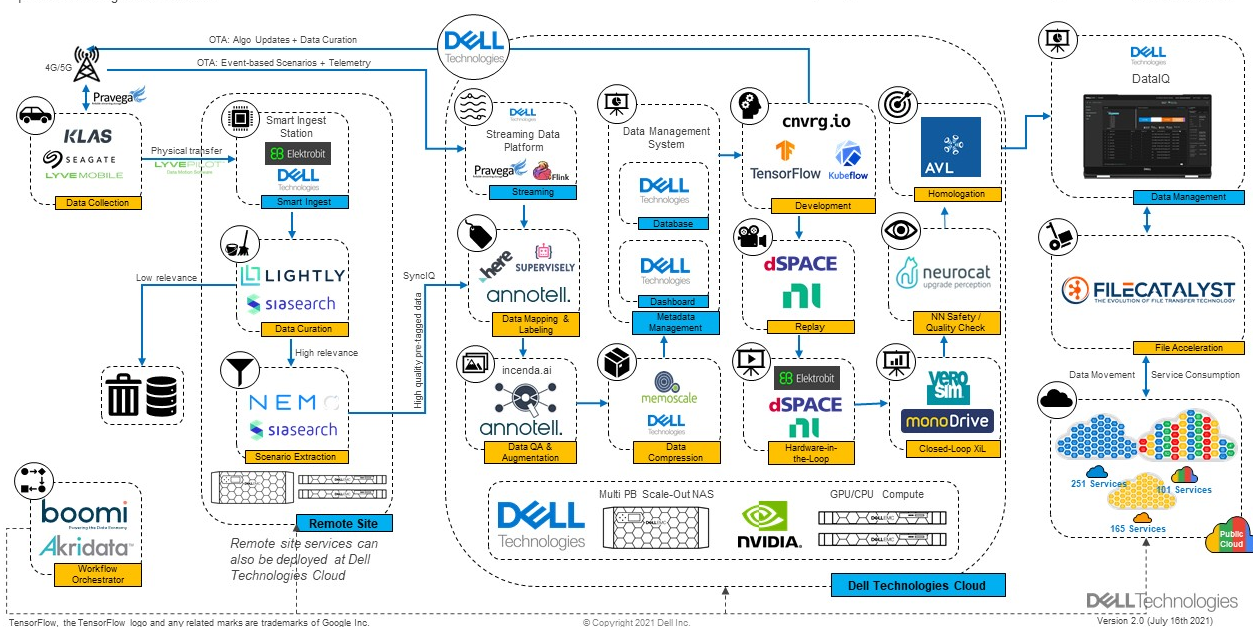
OTA: Algo Updates + Data Curation
OTA: Event-based Scenarios + Telemetry
4G/5G
Pravega
DELL Technologies

KLAS
SEAGATE
LYVE MOBILE
Data Collection
Physical transfer
LYVEPILOT

Smart Ingest Station
Elektrobit
DELL Technologies
Smart Ingest

LIGHTLY
siasearch
Data Curation
Low relevance
High relevance

NEMO
siasearch
Scenario Extraction
Remote Site
Remote site services can also be deployed at Dell Technologies Cloud

boomi
Akridata
Workflow Orchestrator

SyncIQ
High quality pre-tagged data

DELL Technologies
Streaming Data Platform
Pravega
Flink
Streaming

here
SUPERVISELY
annotell.
Data Mapping & Labeling

incenda.ai
annotell.
Data QA & Augmentation

Data Management System
DELL Technologies
Database
DELL Technologies
Dashboard
Metadata Management

memoscale
DELL Technologies
Data Compression

cnvrg.io
TensorFlow
Kubeflow
Development

dSPACE
ni
Replay

Elektrobit
dSPACE
ni
Hardware-in-the-Loop

AVL
Homologation

neurocat
upgrade perception
NN Safety / Quality Check

VERO sim
monoDrive
Closed-Loop XiL

DELL Technologies
Multi PB Scale-Out NAS
NVIDIA
GPU/CPU Compute
Dell Technologies Cloud

DELL Technologies
DataIQ
Data Management

FILECATALYST
THE EVOLUTION OF FILE TRANSFER TECHNOLOGY
File Acceleration
Data Movement
Service Consumption
251 Services
101 Services
165 Services
Public Cloud

TensorFlow, the TensorFlow logo and any related marks are trademarks of Google Inc.
© Copyright 2021 Dell Inc.
DELL Technologies
Version 2.0 (July 16th 2021)